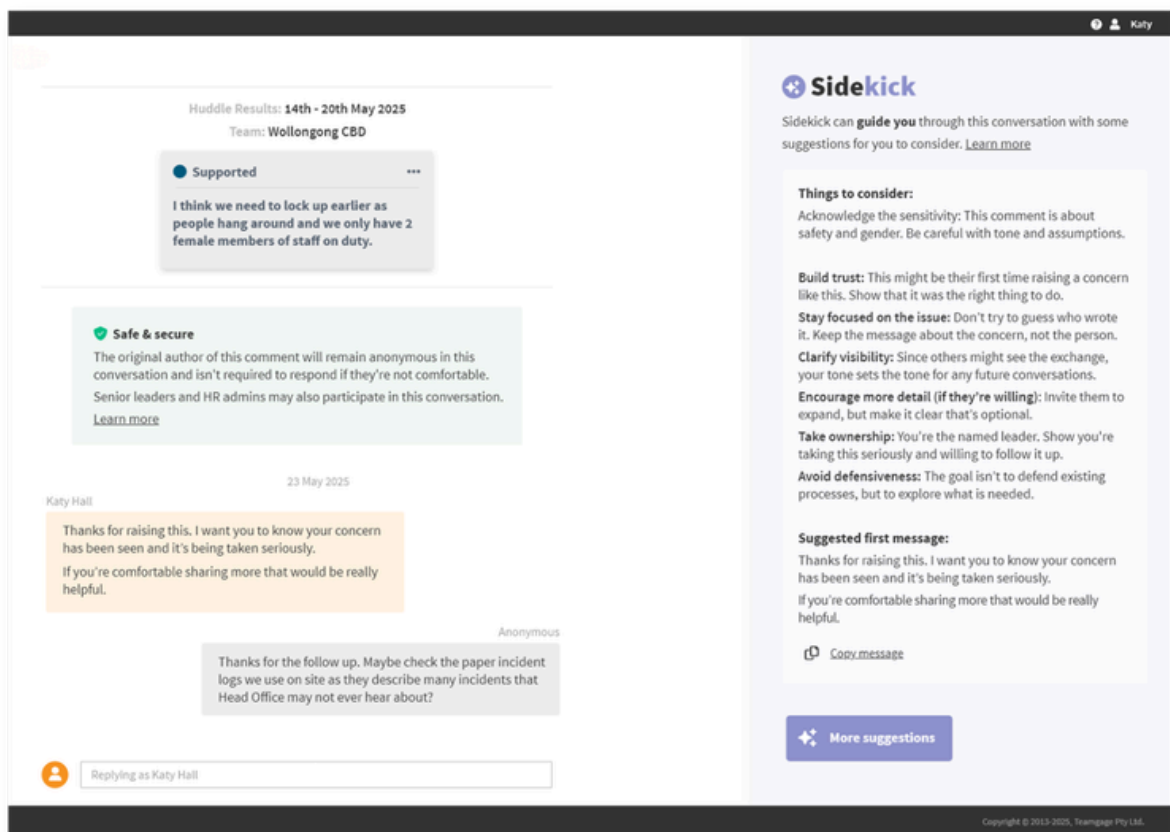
Katy

Huddle Results: 14th - 20th May 2025
Team: Wollongong CBD

Supported •••

I think we need to lock up earlier as people hang around and we only have 2 female members of staff on duty.

Safe & secure
The original author of this comment will remain anonymous in this conversation and isn't required to respond if they're not comfortable.
Senior leaders and HR admins may also participate in this conversation.
Learn more

23 May 2025

Katy Hall
Thanks for raising this. I want you to know your concern has been seen and it's being taken seriously.
If you're comfortable sharing more that would be really helpful.

Anonymous
Thanks for the follow up. Maybe check the paper incident logs we use on site as they describe many incidents that Head Office may not ever hear about?

Replying as Katy Hall

Sidekick

Sidekick can **guide you** through this conversation with some suggestions for you to consider. Learn more

**Things to consider:**
Acknowledge the sensitivity: This comment is about safety and gender. Be careful with tone and assumptions.

**Build trust:** This might be their first time raising a concern like this. Show that it was the right thing to do.
**Stay focused on the issue:** Don't try to guess who wrote it. Keep the message about the concern, not the person.
**Clarify visibility:** Since others might see the exchange, your tone sets the tone for any future conversations.
**Encourage more detail (if they're willing):** Invite them to expand, but make it clear that's optional.
**Take ownership:** You're the named leader. Show you're taking this seriously and willing to follow it up.
**Avoid defensiveness:** The goal isn't to defend existing processes, but to explore what is needed.

**Suggested first message:**
Thanks for raising this. I want you to know your concern has been seen and it's being taken seriously.
If you're comfortable sharing more that would be really helpful.

Copy message

More suggestions

Copyright © 2013-2025, Teamgage Pty Ltd.